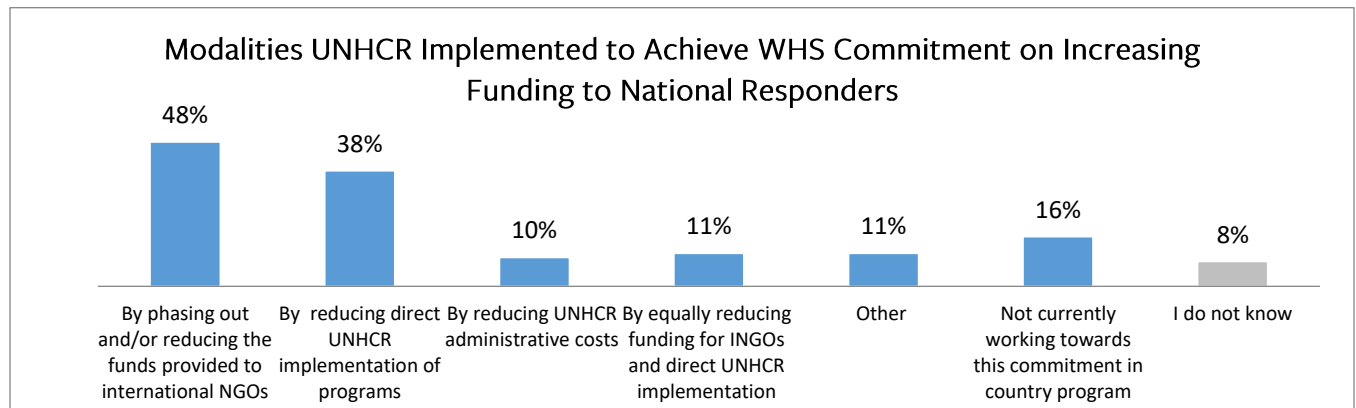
Modalities UNHCR Implemented to Achieve WHS Commitment on Increasing Funding to National Responders

48%

38%

10%

11%

11%

16%

8%

By phasing out and/or reducing the funds provided to international NGOs

By reducing direct UNHCR implementation of programs

By reducing UNHCR administrative costs

By equally reducing funding for INGOs and direct UNHCR implementation

Other

Not currently working towards this commitment in country program

I do not know